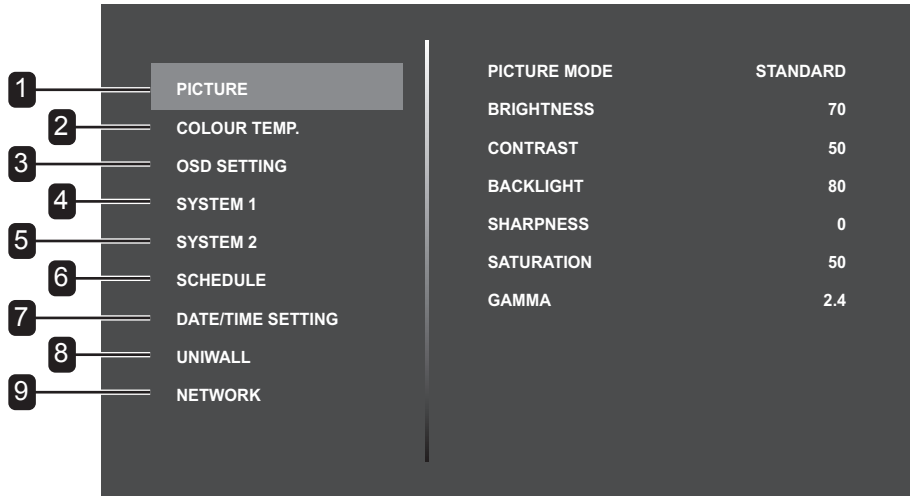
1 PICTURE
2 COLOUR TEMP.
3 OSD SETTING
4 SYSTEM 1
5 SYSTEM 2
6 SCHEDULE
7 DATE/TIME SETTING
8 UNIWALL
9 NETWORK

| | |
|---|---|
| PICTURE MODE | STANDARD |
| BRIGHTNESS | 70 |
| CONTRAST | 50 |
| BACKLIGHT | 80 |
| SHARPNESS | 0 |
| SATURATION | 50 |
| GAMMA | 2.4 |